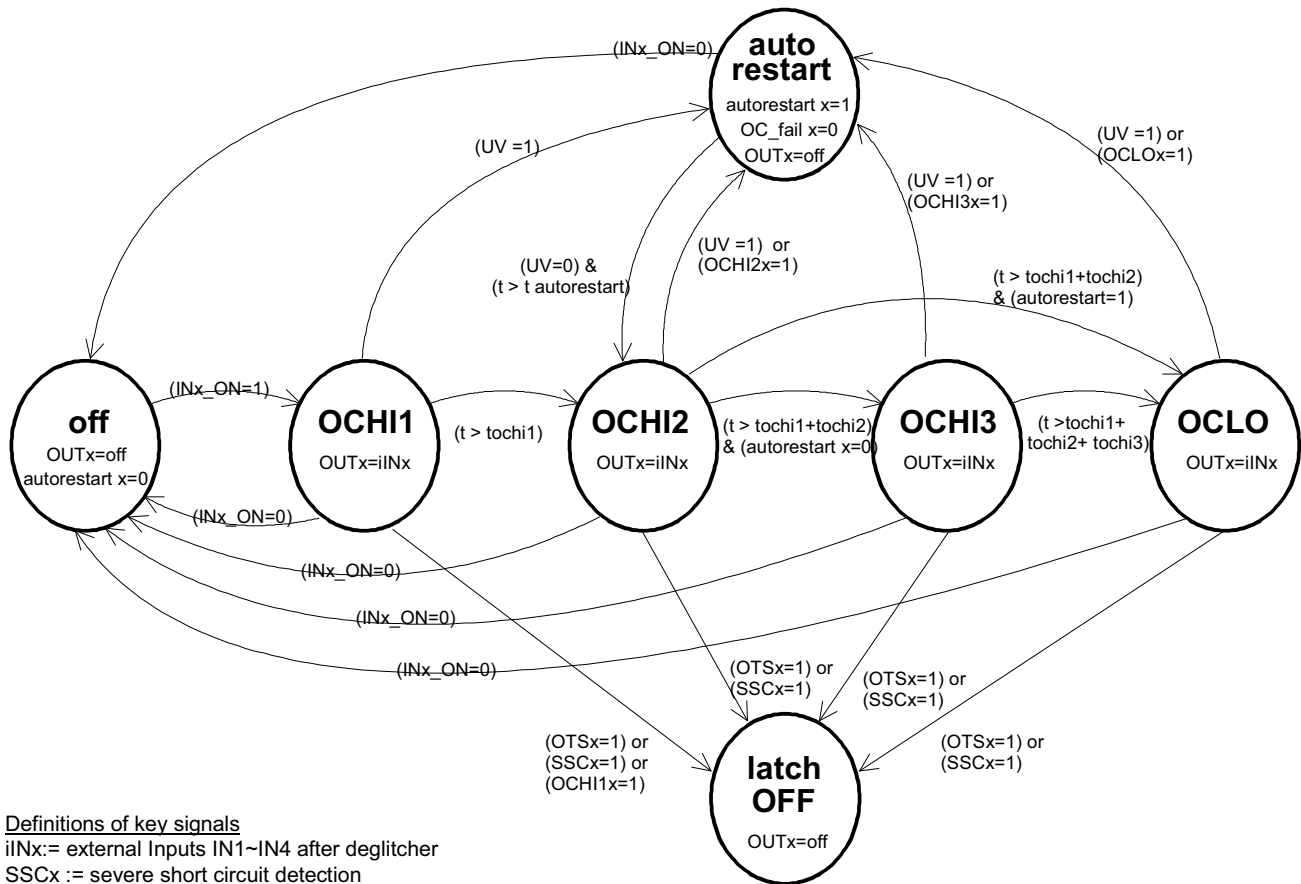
auto restart
autorestart x=1
OC_fail x=0
OUTx=off

(INx_ON=0)

(UV =1)

(UV =1) or
(OCLOx=1)

(UV =1) or
(OCHI3x=1)

(UV=0) &
(t > t autorestart)

(UV =1) or
(OCHI2x=1)

(t > tochi1+tochi2)
& (autorestart=1)

off
OUTx=off
autorestart x=0

(INx_ON=1)

OCHI1
OUTx=iINx

(t > tochi1)

OCHI2
OUTx=iINx

(t > tochi1+tochi2)
& (autorestart x=0)

OCHI3
OUTx=iINx

(t >tochi1+
tochi2+ tochi3)

OCLO
OUTx=iINx

(INx_ON=0)

(INx_ON=0)

(INx_ON=0)

(INx_ON=0)

(OTSx=1) or
(SSCx=1)

(OTSx=1) or
(SSCx=1)

(OTSx=1) or
(SSCx=1) or
(OCHI1x=1)

(OTSx=1) or
(SSCx=1)

latch OFF
OUTx=off

Definitions of key signals
iINx:= external Inputs IN1~IN4 after deglitcher
SSCx := severe short circuit detection